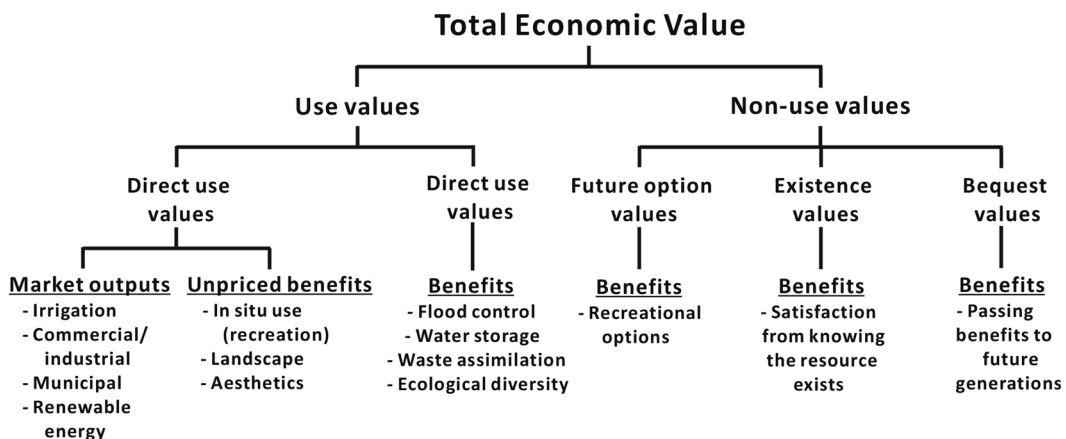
Total Economic Value

Use values

Non-use values

Direct use values

Direct use values

Future option values

Existence values

Bequest values

Market outputs
- Irrigation
- Commercial/ industrial
- Municipal
- Renewable energy

Unpriced benefits
- In situ use (recreation)
- Landscape
- Aesthetics

Benefits
- Flood control
- Water storage
- Waste assimilation
- Ecological diversity

Benefits
- Recreational options

Benefits
- Satisfaction from knowing the resource exists

Benefits
- Passing benefits to future generations